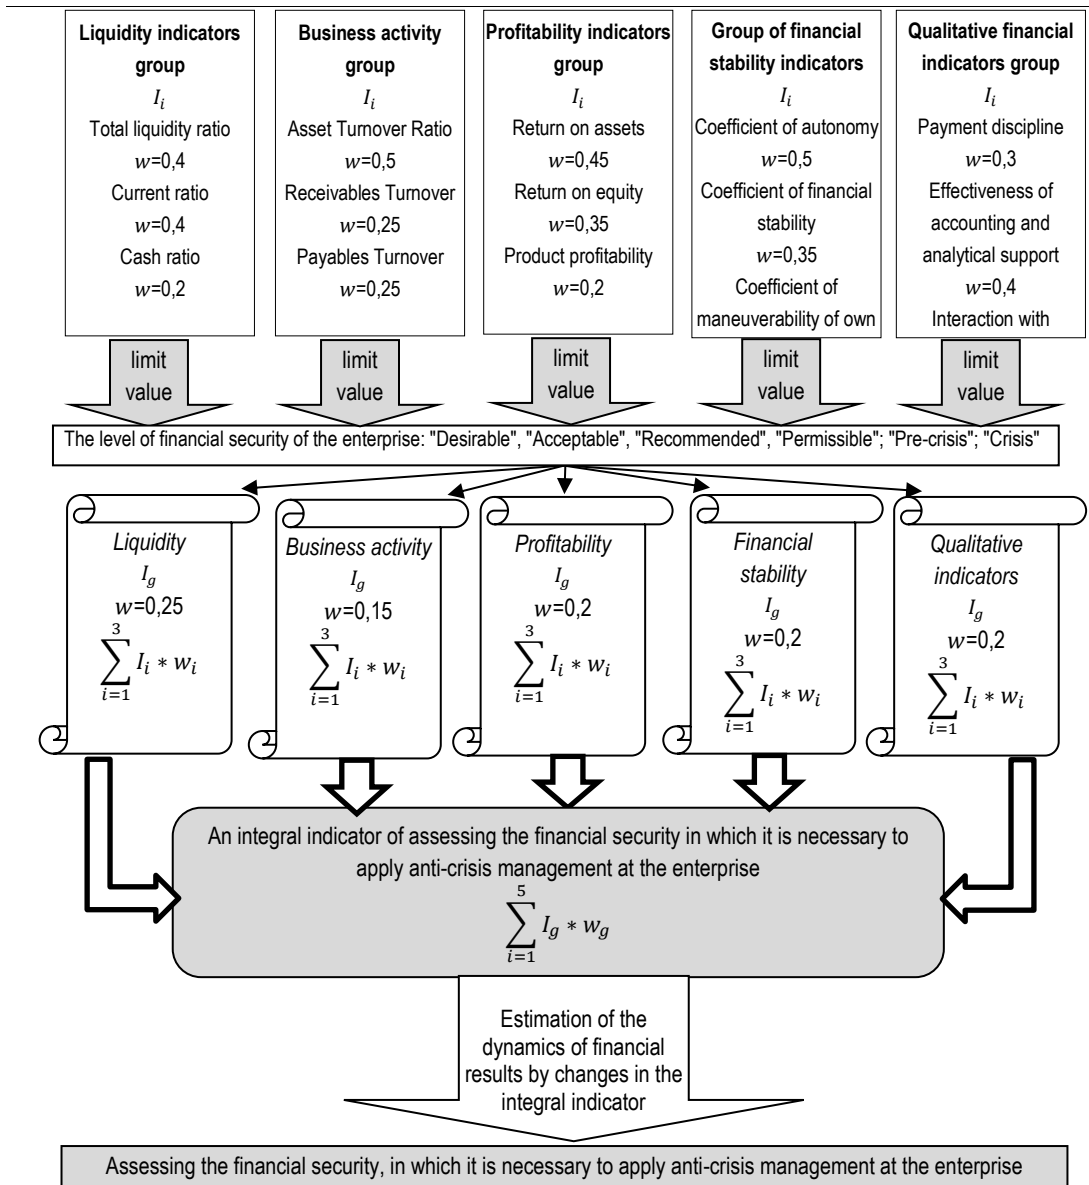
**Liquidity indicators group**
$I_i$
Total liquidity ratio
$w$=0,4
Current ratio
$w$=0,4
Cash ratio
$w$=0,2

**Business activity group**
$I_i$
Asset Turnover Ratio
$w$=0,5
Receivables Turnover
$w$=0,25
Payables Turnover
$w$=0,25

**Profitability indicators group**
$I_i$
Return on assets
$w$=0,45
Return on equity
$w$=0,35
Product profitability
$w$=0,2

**Group of financial stability indicators**
$I_i$
Coefficient of autonomy
$w$=0,5
Coefficient of financial stability
$w$=0,35
Coefficient of maneuverability of own

**Qualitative financial indicators group**
$I_i$
Payment discipline
$w$=0,3
Effectiveness of accounting and analytical support
$w$=0,4
Interaction with

limit value

limit value

limit value

limit value

limit value

The level of financial security of the enterprise: "Desirable", "Acceptable", "Recommended", "Permissible"; "Pre-crisis"; "Crisis"

*Liquidity*
$I_g$
$w$=0,25
$\sum_{i=1}^{3} I_i * w_i$

*Business activity*
$I_g$
$w$=0,15
$\sum_{i=1}^{3} I_i * w_i$

*Profitability*
$I_g$
$w$=0,2
$\sum_{i=1}^{3} I_i * w_i$

*Financial stability*
$I_g$
$w$=0,2
$\sum_{i=1}^{3} I_i * w_i$

*Qualitative indicators*
$I_g$
$w$=0,2
$\sum_{i=1}^{3} I_i * w_i$

An integral indicator of assessing the financial security in which it is necessary to apply anti-crisis management at the enterprise
$\sum_{i=1}^{5} I_g * w_g$

Estimation of the dynamics of financial results by changes in the integral indicator

Assessing the financial security, in which it is necessary to apply anti-crisis management at the enterprise